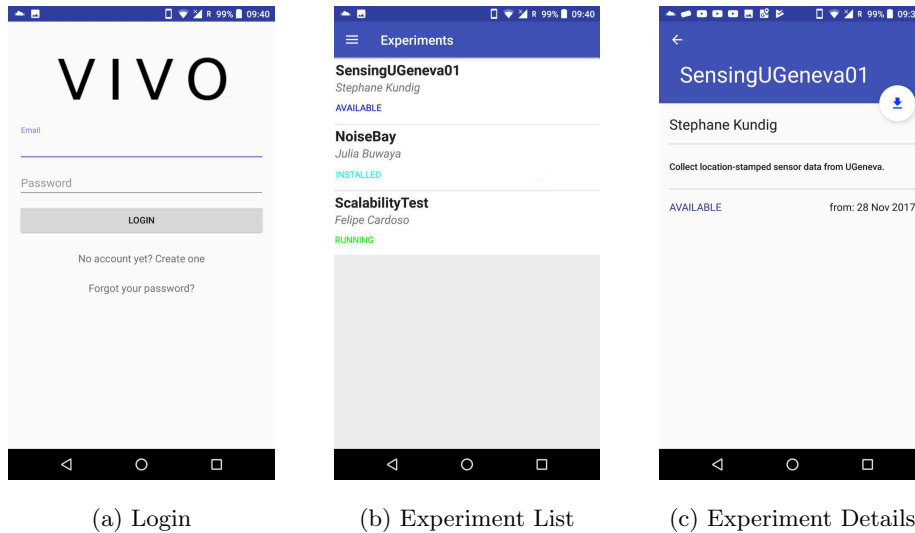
R 99% 09:40

VIVO

Email

Password

LOGIN

No account yet? Create one

Forgot your password?

R 99% 09:40

Experiments

SensingUGeneva01
Stephane Kundig
AVAILABLE

NoiseBay
Julia Buwaya
INSTALLED

ScalabilityTest
Felipe Cardoso
RUNNING

R 99% 09:3

SensingUGeneva01

Stephane Kundig

Collect location-stamped sensor data from UGeneva.

AVAILABLE

from: 28 Nov 2017

(a) Login

(b) Experiment List

(c) Experiment Details